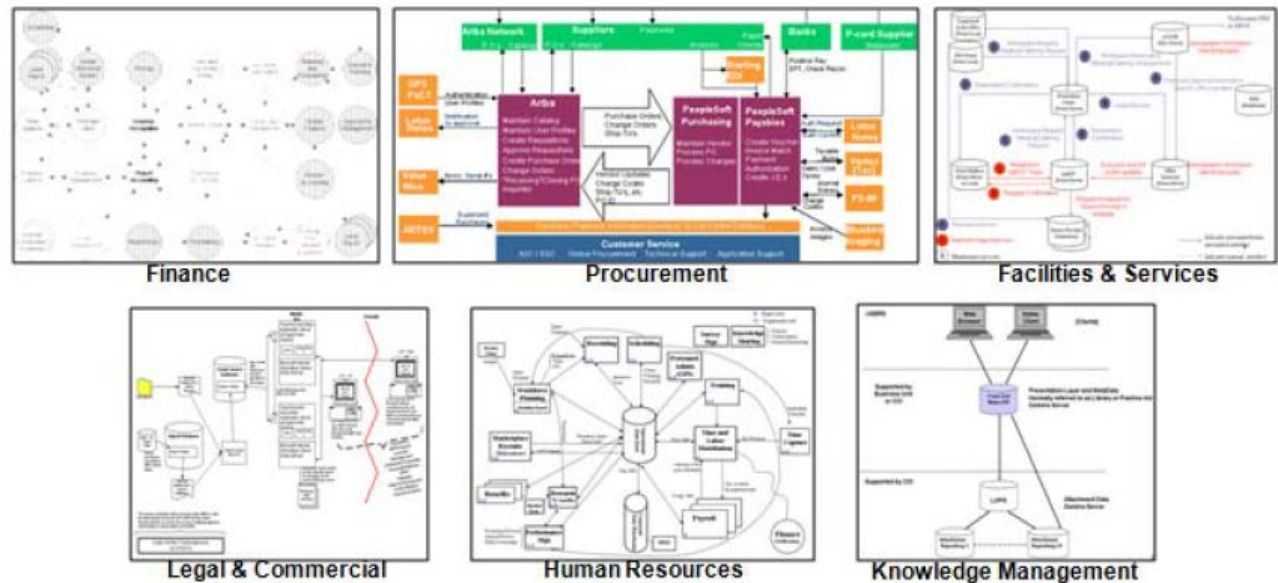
Finance

Ariba Network

Suppliers

Banks

P-card Supplier

Sterling EDI

GPS PaCT

Authorization User Profiles

Notification to approve

Lotus Notes

Ariba

Maintain Catalog
Maintain User Profiles
Create Requisitions
Approve Requisitions
Create Purchase Order
Change Orders
Receiving/Closing PO
Inquiries

Purchase Orders
Change Orders
Ship To's

Vendor Updates
Change Codes
Ship To's, etc.
PO ID

PeopleSoft Purchasing

Maintain Vendor
Process PO
Process Changes

PeopleSoft Payables

Create Voucher
Invoice Match
Payment
Authorization
Credit J.E.'s

Positive Pay
EFT, Check Recon

Lotus Notes

Vertex (Tax)

FS-89

Standard Imaging

Value Wise

JATTS

Customer Service

Procurement

Facilities & Services

Legal & Commercial

Human Resources

Knowledge Management

Web Browser

Clients

Supported by Business Unit or CIO

Supported by CIO

Procurement

Payroll

Training

Time and Labor Distribution

Time Capture

Finance